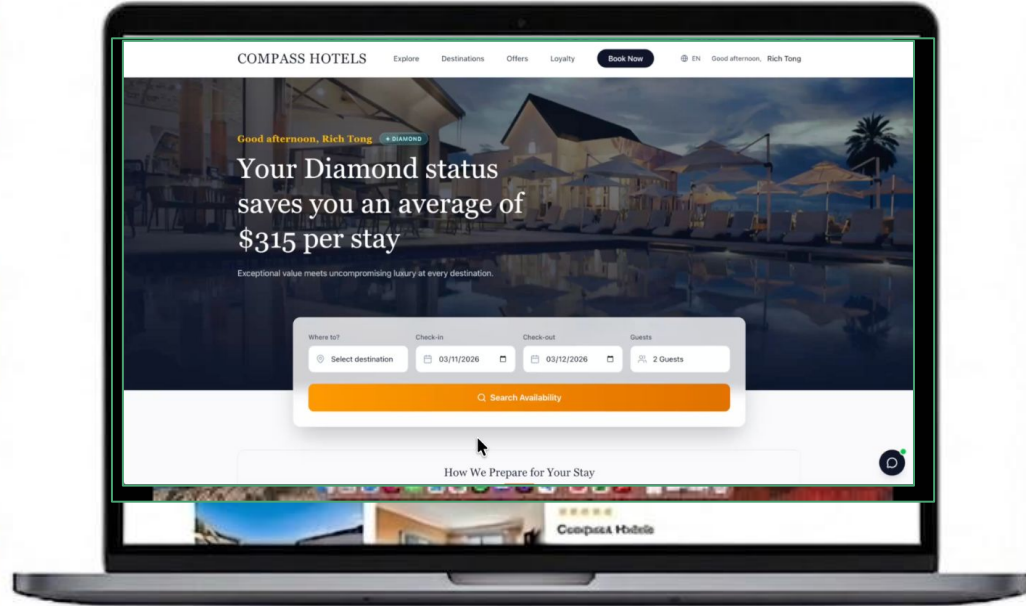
COMPASS HOTELS Explore Destinations Offers Loyalty Book Now EN Good afternoon, Rich Tong

Good afternoon, Rich Tong ◆ DIAMOND

Your Diamond status saves you an average of $315 per stay

Exceptional value meets uncompromising luxury at every destination.

Where to?
Select destination

Check-in
03/11/2026

Check-out
03/12/2026

Guests
2 Guests

Search Availability

How We Prepare for Your Stay

Compass Hotels